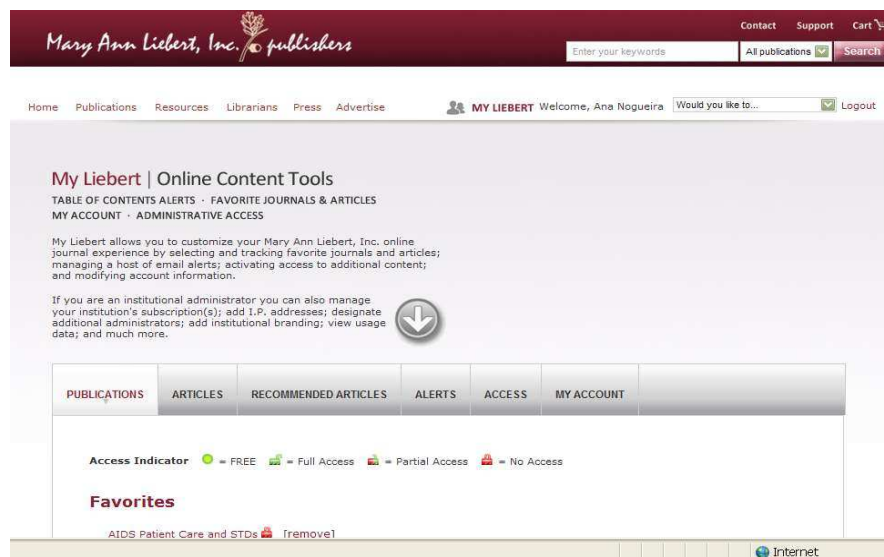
Mary Ann Liebert, Inc. publishers

Contact Support Cart

Enter your keywords

All publications

Search

Home Publications Resources Librarians Press Advertise

MY LIEBERT Welcome, Ana Nogueira

Would you like to...

Logout

My Liebert | Online Content Tools

TABLE OF CONTENTS ALERTS · FAVORITE JOURNALS & ARTICLES

MY ACCOUNT · ADMINISTRATIVE ACCESS

My Liebert allows you to customize your Mary Ann Liebert, Inc. online journal experience by selecting and tracking favorite journals and articles; managing a host of email alerts; activating access to additional content; and modifying account information.

If you are an institutional administrator you can also manage your institution's subscription(s); add I.P. addresses; designate additional administrators; add institutional branding; view usage data; and much more.

| PUBLICATIONS | ARTICLES | RECOMMENDED ARTICLES | ALERTS | ACCESS | MY ACCOUNT |
|---|---|---|---|---|---|

Access Indicator = FREE = Full Access = Partial Access = No Access

Favorites

AIDS Patient Care and STDs [remove]

Internet